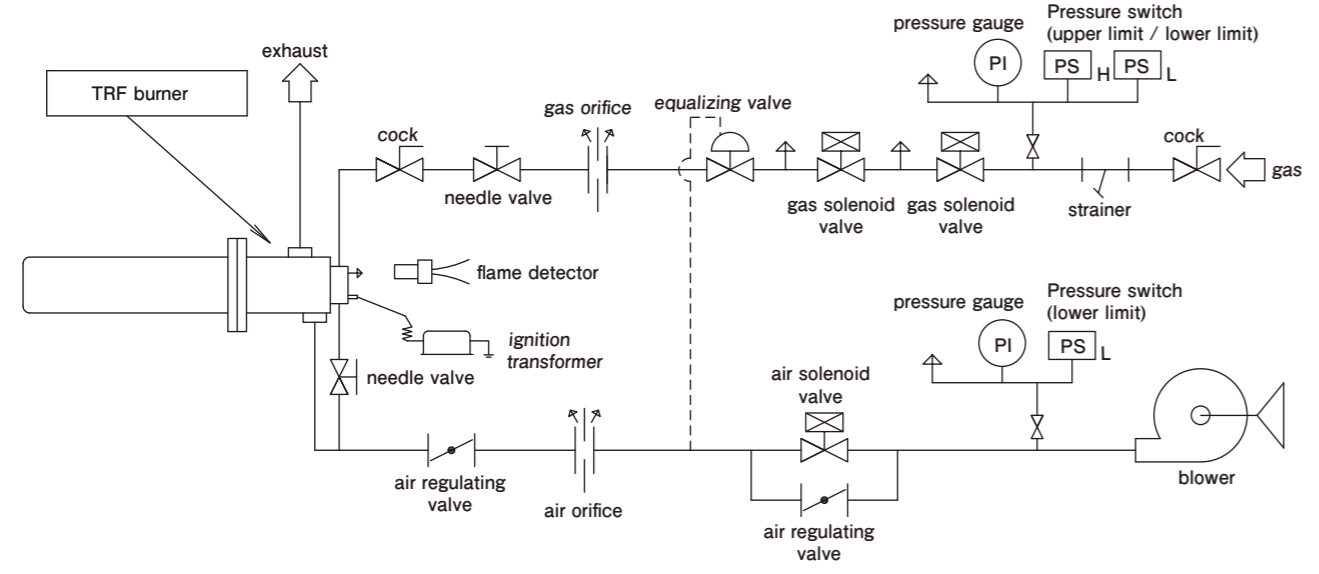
TRF burner

exhaust

cock

needle valve

gas orifice

equalizing valve

pressure gauge

PI

Pressure switch
(upper limit / lower limit)

PS H PS L

gas solenoid valve

gas solenoid valve

strainer

cock

gas

flame detector

ignition transformer

needle valve

pressure gauge

PI

Pressure switch
(lower limit)

PS L

air solenoid valve

air regulating valve

air orifice

air regulating valve

blower